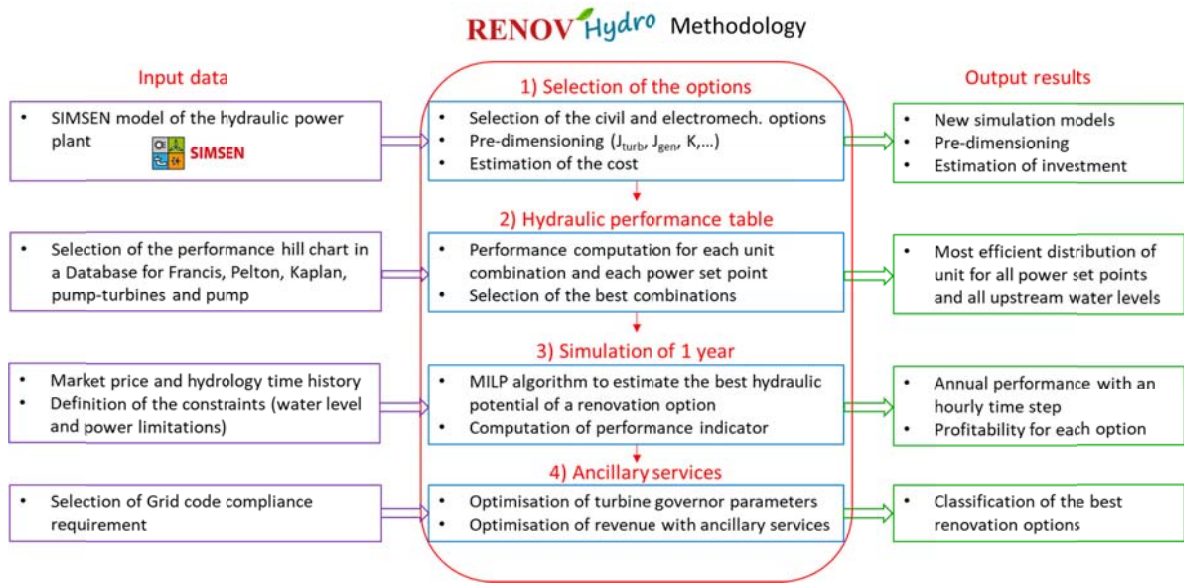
RENOV Hydro Methodology

Input data

- SIMSEN model of the hydraulic power plant
SIMSEN

- Selection of the performance hill chart in a Database for Francis, Pelton, Kaplan, pump-turbines and pump

- Market price and hydrology time history
- Definition of the constraints (water level and power limitations)

- Selection of Grid code compliance requirement

1) Selection of the options

- Selection of the civil and electromech. options
- Pre-dimensioning ($J_{turb}$, $J_{gen}$, K,...)
- Estimation of the cost

2) Hydraulic performance table

- Performance computation for each unit combination and each power set point
- Selection of the best combinations

3) Simulation of 1 year

- MILP algorithm to estimate the best hydraulic potential of a renovation option
- Computation of performance indicator

4) Ancillary services

- Optimisation of turbine governor parameters
- Optimisation of revenue with ancillary services

Output results

- New simulation models
- Pre-dimensioning
- Estimation of investment

- Most efficient distribution of unit for all power set points and all upstream water levels

- Annual performance with an hourly time step
- Profitability for each option

- Classification of the best renovation options